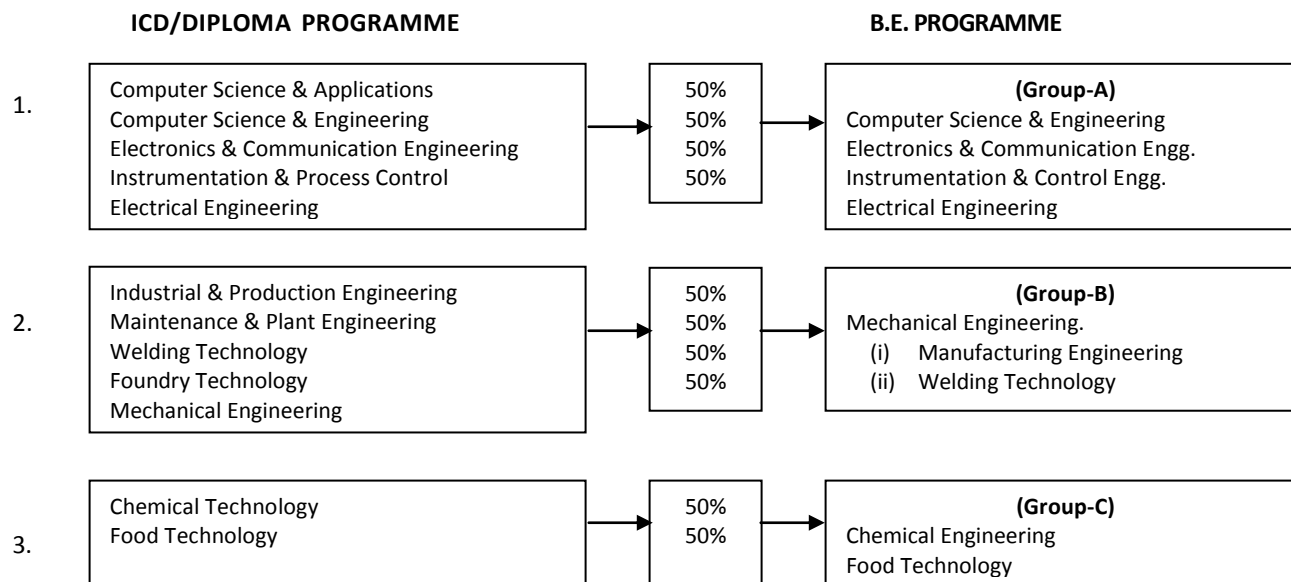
ICD/DIPLOMA PROGRAMME

B.E. PROGRAMME

1.

Computer Science & Applications
Computer Science & Engineering
Electronics & Communication Engineering
Instrumentation & Process Control
Electrical Engineering

50%
50%
50%
50%

(Group-A)
Computer Science & Engineering
Electronics & Communication Engg.
Instrumentation & Control Engg.
Electrical Engineering

2.

Industrial & Production Engineering
Maintenance & Plant Engineering
Welding Technology
Foundry Technology
Mechanical Engineering

50%
50%
50%
50%

(Group-B)
Mechanical Engineering.
(i) Manufacturing Engineering
(ii) Welding Technology

3.

Chemical Technology
Food Technology

50%
50%

(Group-C)
Chemical Engineering
Food Technology